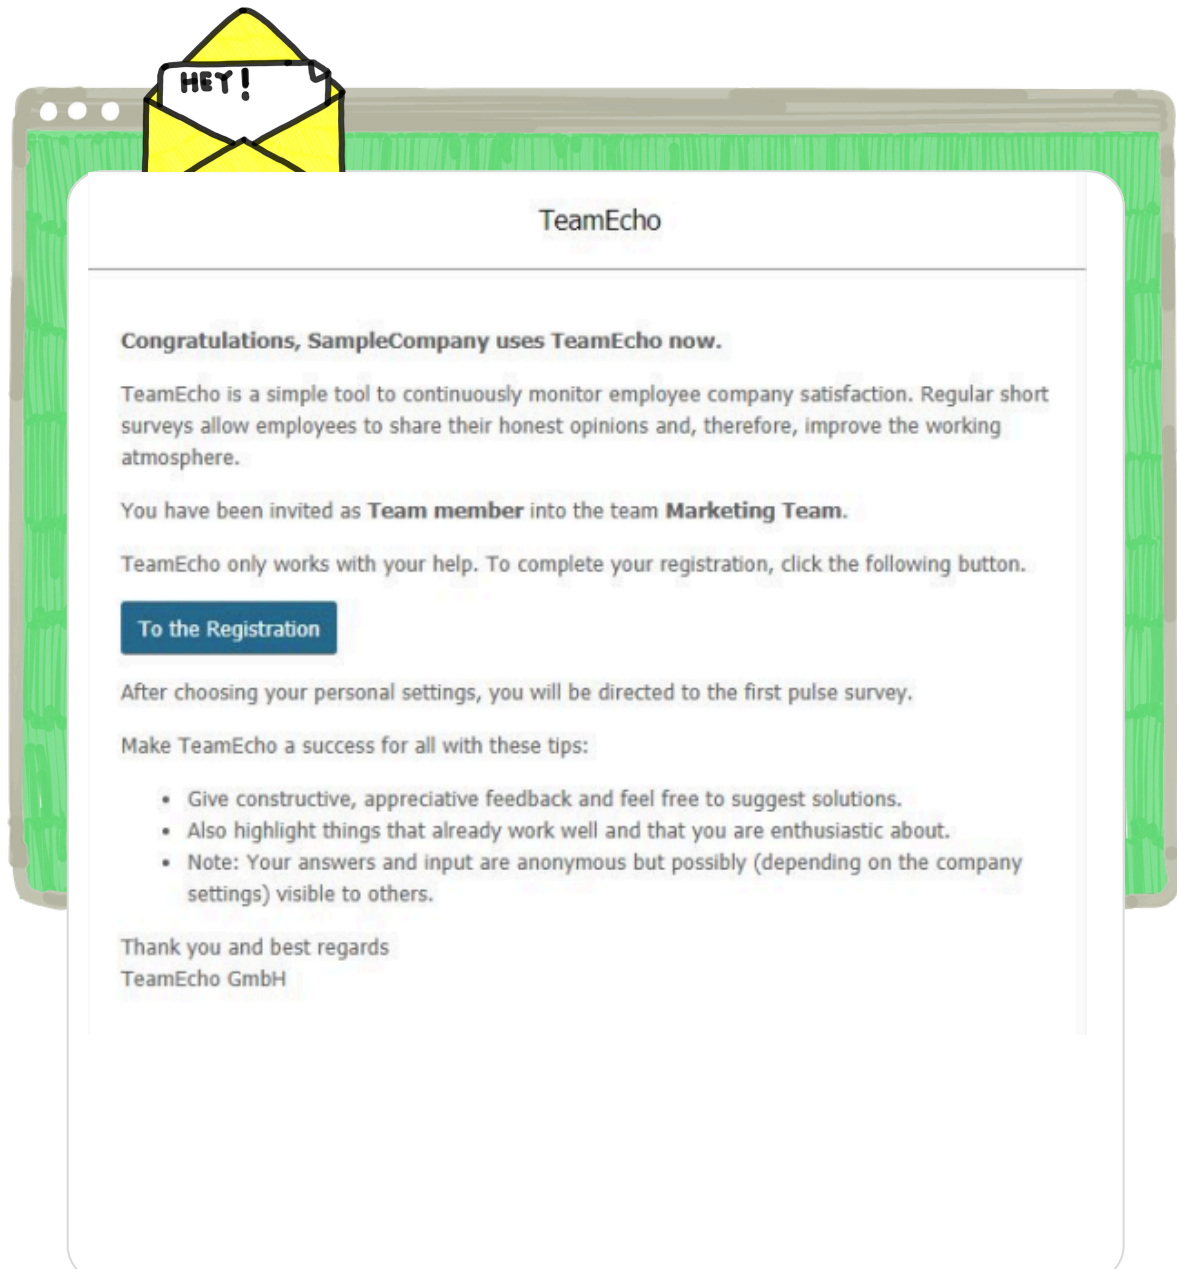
HEY!

TeamEcho

**Congratulations, SampleCompany uses TeamEcho now.**

TeamEcho is a simple tool to continuously monitor employee company satisfaction. Regular short surveys allow employees to share their honest opinions and, therefore, improve the working atmosphere.

You have been invited as **Team member** into the team **Marketing Team**.

TeamEcho only works with your help. To complete your registration, click the following button.

To the Registration

After choosing your personal settings, you will be directed to the first pulse survey.

Make TeamEcho a success for all with these tips:

- Give constructive, appreciative feedback and feel free to suggest solutions.
- Also highlight things that already work well and that you are enthusiastic about.
- Note: Your answers and input are anonymous but possibly (depending on the company settings) visible to others.

Thank you and best regards
TeamEcho GmbH